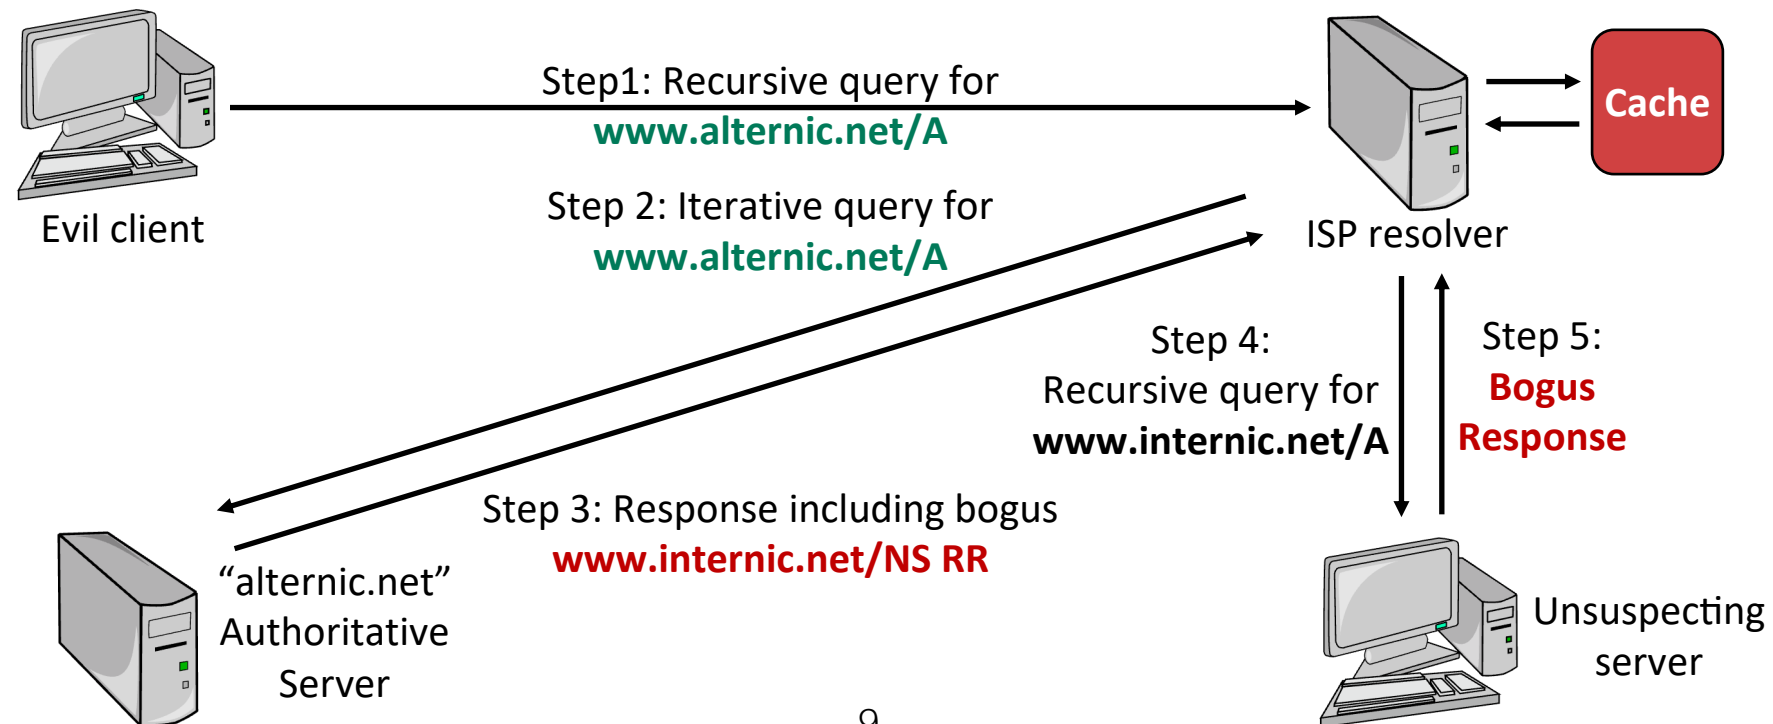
Step1: Recursive query for
www.alternic.net/A

Cache

Evil client

Step 2: Iterative query for
www.alternic.net/A

ISP resolver

Step 4:
Recursive query for
www.internic.net/A

Step 5:
Bogus
Response

Step 3: Response including bogus
www.internic.net/NS RR

“alternic.net”
Authoritative
Server

Unsuspecting
server

9